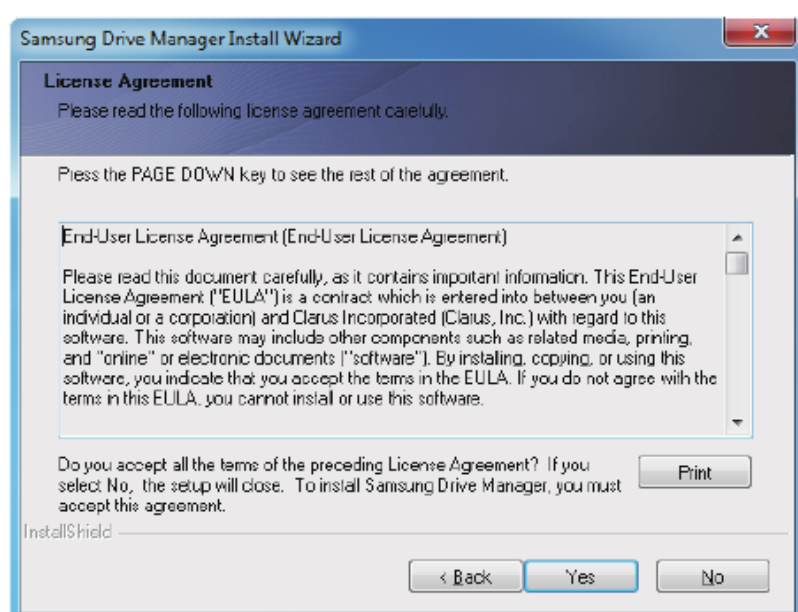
Samsung Drive Manager Install Wizard

x

License Agreement

Please read the following license agreement carefully.

Press the PAGE DOWN key to see the rest of the agreement.

End-User License Agreement (End-User License Agreement)

Please read this document carefully, as it contains important information. This End-User License Agreement ("EULA") is a contract which is entered into between you (an individual or a corporation) and Clarus Incorporated (Clarus, Inc.) with regard to this software. This software may include other components such as related media, printing, and "online" or electronic documents ("software"). By installing, copying, or using this software, you indicate that you accept the terms in the EULA. If you do not agree with the terms in this EULA, you cannot install or use this software.

Do you accept all the terms of the preceding License Agreement? If you select No, the setup will close. To install Samsung Drive Manager, you must accept this agreement.

Print

InstallShield

< Back

Yes

No